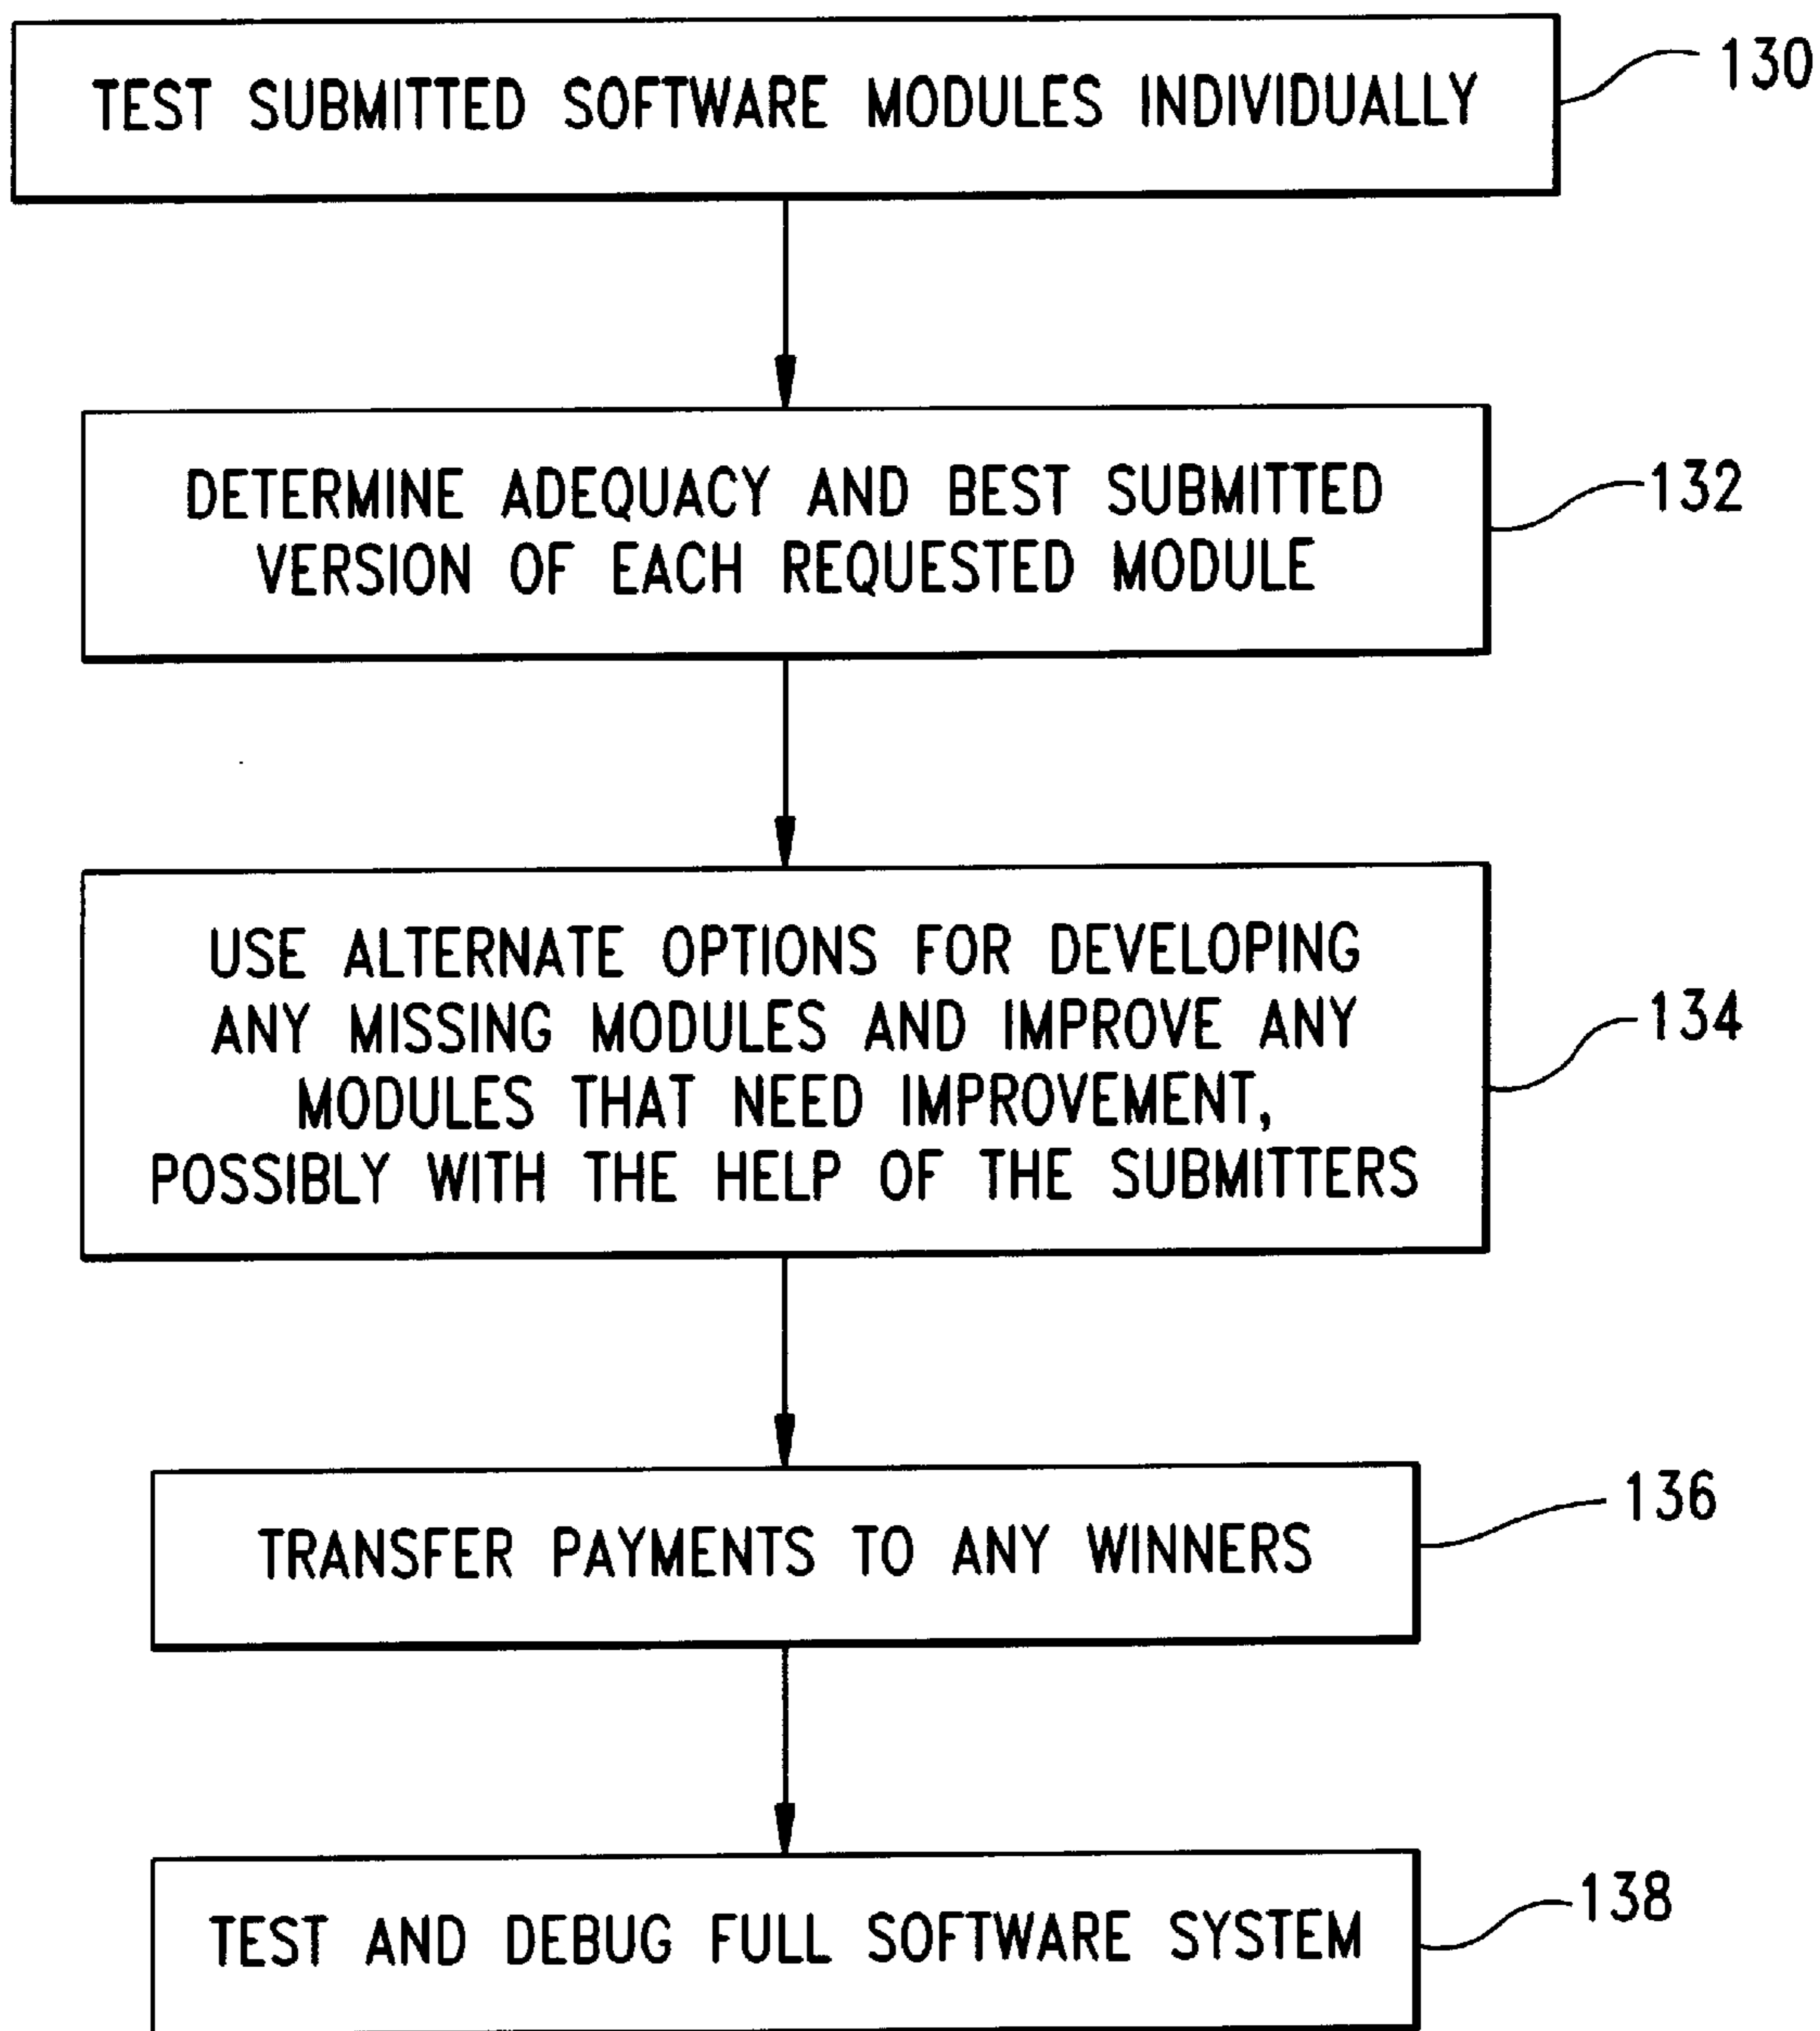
TEST SUBMITTED SOFTWARE MODULES INDIVIDUALLY

130

DETERMINE ADEQUACY AND BEST SUBMITTED VERSION OF EACH REQUESTED MODULE

132

USE ALTERNATE OPTIONS FOR DEVELOPING ANY MISSING MODULES AND IMPROVE ANY MODULES THAT NEED IMPROVEMENT, POSSIBLY WITH THE HELP OF THE SUBMITTERS

134

TRANSFER PAYMENTS TO ANY WINNERS

136

TEST AND DEBUG FULL SOFTWARE SYSTEM

138